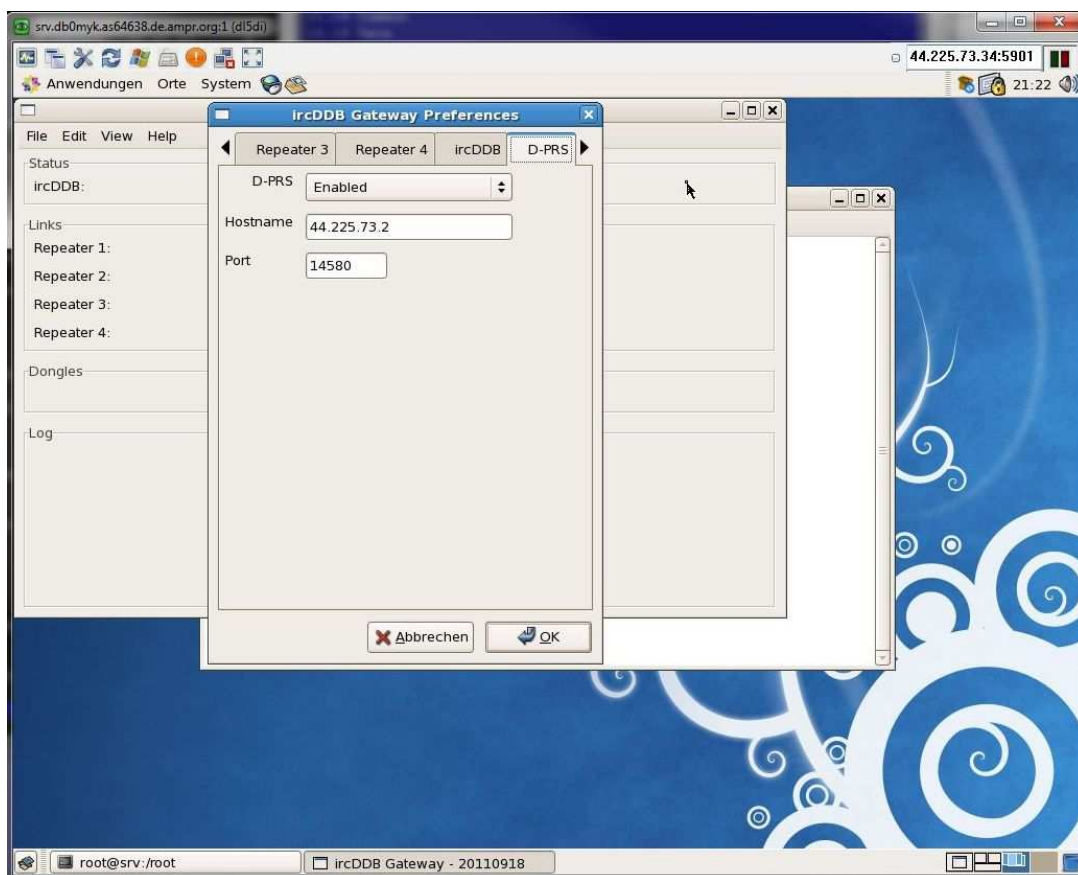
srv.db0myk.as64638.de.ampr.org:1 (dl5di)

44.225.73.34:5901

Anwendungen Orte System

21:22

File Edit View Help

Status

ircDDB:

Links

Repeater 1:

Repeater 2:

Repeater 3:

Repeater 4:

Dongles

Log

ircDDB Gateway Preferences

Repeater 3 Repeater 4 ircDDB D-PRS

D-PRS Enabled

Hostname 44.225.73.2

Port 14580

Abbrechen OK

root@srv:/root

ircDDB Gateway - 20110918